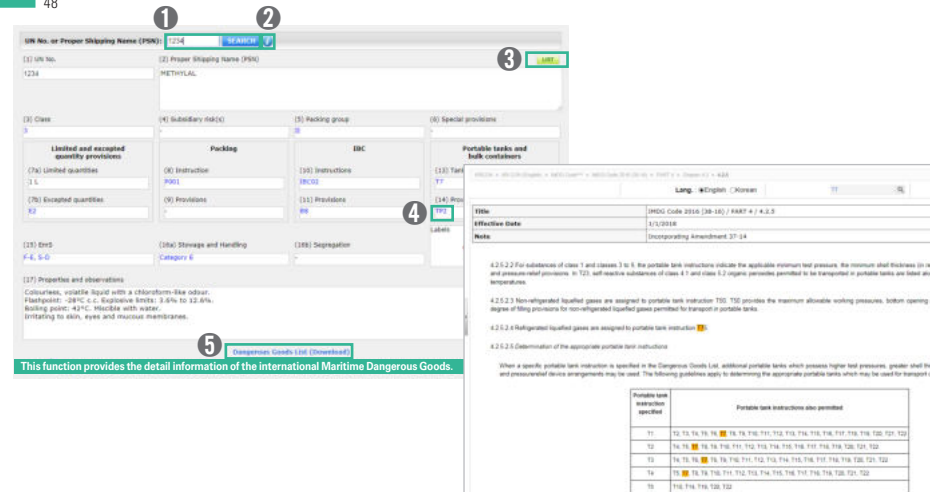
48

UN No. or Proper Shipping Name (PSN): 1234 SEARCH

1 2 3

LIST

(1) UN No.
1234

(2) Proper Shipping Name (PSN)
METHYLAL

(3) Class
3

(4) Subsidiary risk(s)
-

(5) Packing group
II

(6) Special provisions
-

Limited and excepted quantity provisions

(7a) Limited quantities
1 L

(7b) Excepted quantities
E2

Packing

(8) Instruction
P001

(9) Provisions
-

IBC

(10) Instructions
IBC02

(11) Provisions
B8

Portable tanks and bulk containers

(13) Tank
T7

(14) Pro
4
TP2

Labels

(15) EmS
F-E, S-D

(16a) Stowage and Handling
Category E

(16b) Segregation
-

(17) Properties and observations
Colourless, volatile liquid with a chloroform-like odour.
Flashpoint: -28°C c.c. Explosive limits: 3.6% to 12.6%.
Boiling point: 42°C. Miscible with water.
Irritating to skin, eyes and mucous membranes.

5
Dangerous Goods List (Download)

This function provides the detail information of the international Maritime Dangerous Goods.

Lang. English Korean T7

| Title | IMDG Code 2016 (38-16) / PART 4 / 4.2.5 |
|---|---|
| Effective Date | 1/1/2018 |
| Note | Incorporating Amendment 37-14 |

4.2.5.2.2 For substances of class 1 and classes 3 to 9, the portable tank instructions indicate the applicable minimum test pressure, the minimum shell thickness (in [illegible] and pressure-relief provisions. In T23, self-reactive substances of class 4.1 and class 5.2 organic peroxides permitted to be transported in portable tanks are listed alo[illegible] temperatures.

4.2.5.2.3 Non-refrigerated liquefied gases are assigned to portable tank instruction T50. T50 provides the maximum allowable working pressures, bottom opening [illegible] degree of filling provisions for non-refrigerated liquefied gases permitted for transport in portable tanks.

4.2.5.2.4 Refrigerated liquefied gases are assigned to portable tank instruction T75.

4.2.5.2.5 Determination of the appropriate portable tank instructions

When a specific portable tank instruction is specified in the Dangerous Goods List, additional portable tanks which possess higher test pressures, greater shell th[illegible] and pressure-relief device arrangements may be used. The following guidelines apply to determining the appropriate portable tanks which may be used for transport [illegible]

| Portable tank instruction specified | Portable tank instructions also permitted |
|---|---|
| T1 | T2, T3, T4, T5, T6, T7, T8, T9, T10, T11, T12, T13, T14, T15, T16, T17, T18, T19, T20, T21, T22 |
| T2 | T4, T5, T7, T8, T9, T10, T11, T12, T13, T14, T15, T16, T17, T18, T19, T20, T21, T22 |
| T3 | T4, T5, T6, T7, T8, T9, T10, T11, T12, T13, T14, T15, T16, T17, T18, T19, T20, T21, T22 |
| T4 | T5, T7, T8, T9, T10, T11, T12, T13, T14, T15, T16, T17, T18, T19, T20, T21, T22 |
| T5 | T10, T14, T19, T20, T22 |